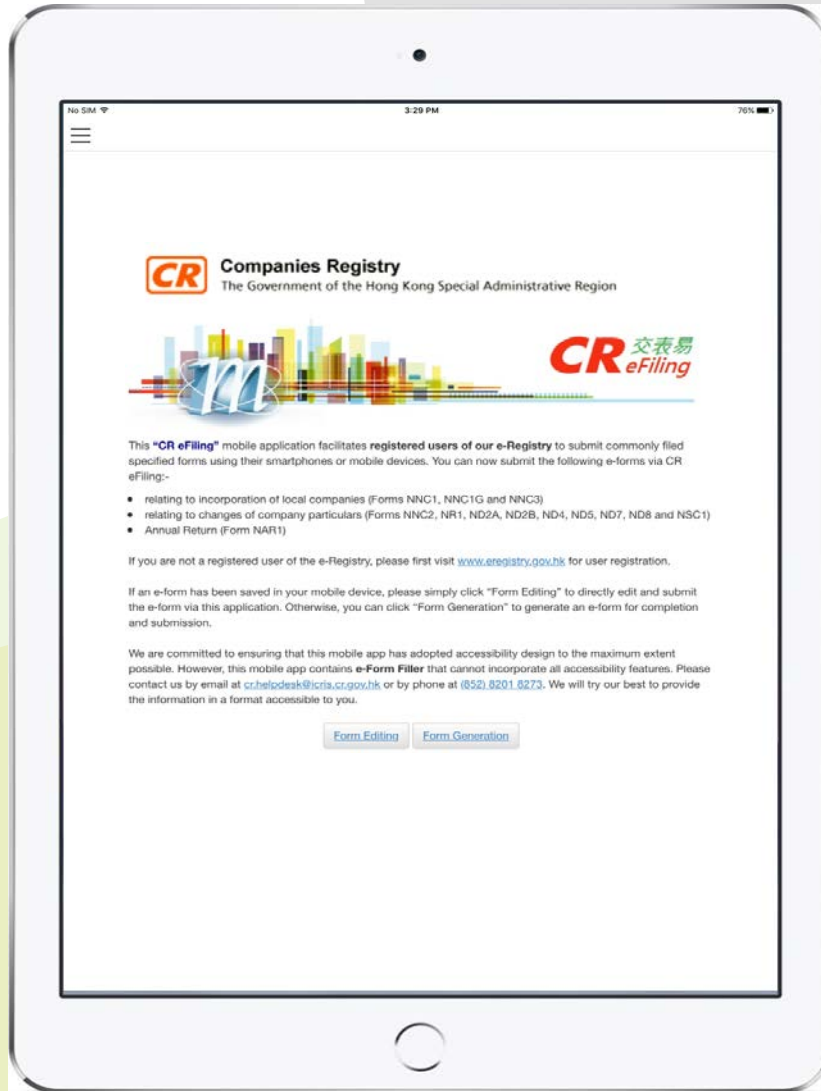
No SIM

3:29 PM

76%

CR Companies Registry
The Government of the Hong Kong Special Administrative Region

CR 交表易 eFiling

This "CR eFiling" mobile application facilitates registered users of our e-Registry to submit commonly filed specified forms using their smartphones or mobile devices. You can now submit the following e-forms via CR eFiling:-

- relating to incorporation of local companies (Forms NNC1, NNC1G and NNC3)
- relating to changes of company particulars (Forms NNC2, NR1, ND2A, ND2B, ND4, ND5, ND7, ND8 and NSC1)
- Annual Return (Form NAR1)

If you are not a registered user of the e-Registry, please first visit www.eregistry.gov.hk for user registration.

If an e-form has been saved in your mobile device, please simply click "Form Editing" to directly edit and submit the e-form via this application. Otherwise, you can click "Form Generation" to generate an e-form for completion and submission.

We are committed to ensuring that this mobile app has adopted accessibility design to the maximum extent possible. However, this mobile app contains e-Form Filler that cannot incorporate all accessibility features. Please contact us by email at cr.helpdesk@icris.cr.gov.hk or by phone at (852) 8201 8273. We will try our best to provide the information in a format accessible to you.

Form Editing Form Generation